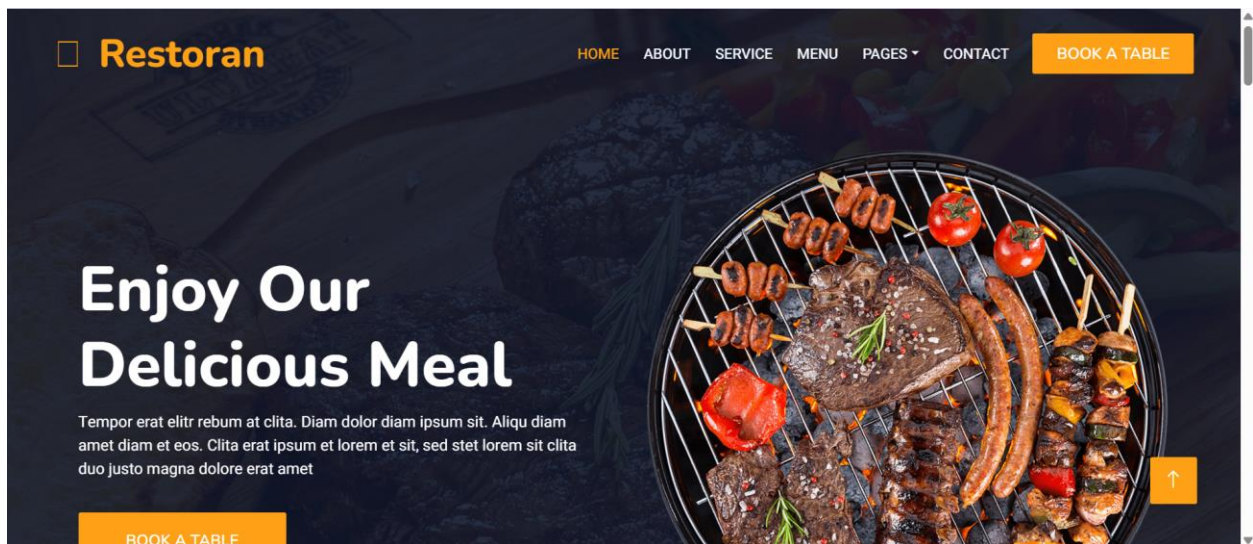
Restoran

HOME ABOUT SERVICE MENU PAGES CONTACT BOOK A TABLE

Enjoy Our Delicious Meal

Tempor erat elitr rebum at clita. Diam dolor diam ipsum sit. Aliqu diam amet diam et eos. Clita erat ipsum et lorem et sit, sed stet lorem sit clita duo justo magna dolore erat amet

BOOK A TABLE